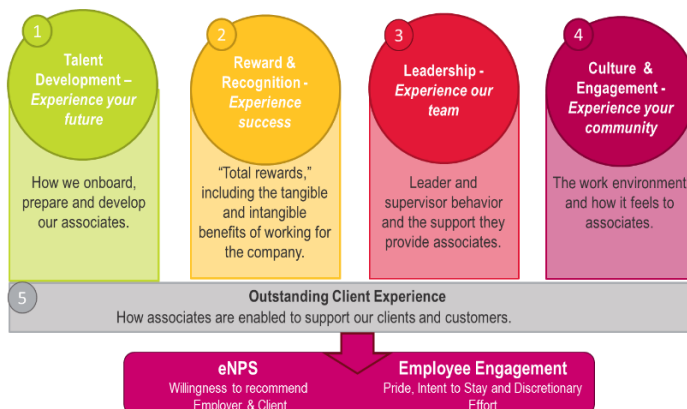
1
Talent Development – *Experience your future*

How we onboard, prepare and develop our associates.

2
Reward & Recognition - *Experience success*

“Total rewards,” including the tangible and intangible benefits of working for the company.

3
Leadership - *Experience our team*

Leader and supervisor behavior and the support they provide associates.

4
Culture & Engagement - *Experience your community*

The work environment and how it feels to associates.

5
Outstanding Client Experience
How associates are enabled to support our clients and customers.

eNPS
Willingness to recommend Employer & Client

Employee Engagement
Pride, Intent to Stay and Discretionary Effort